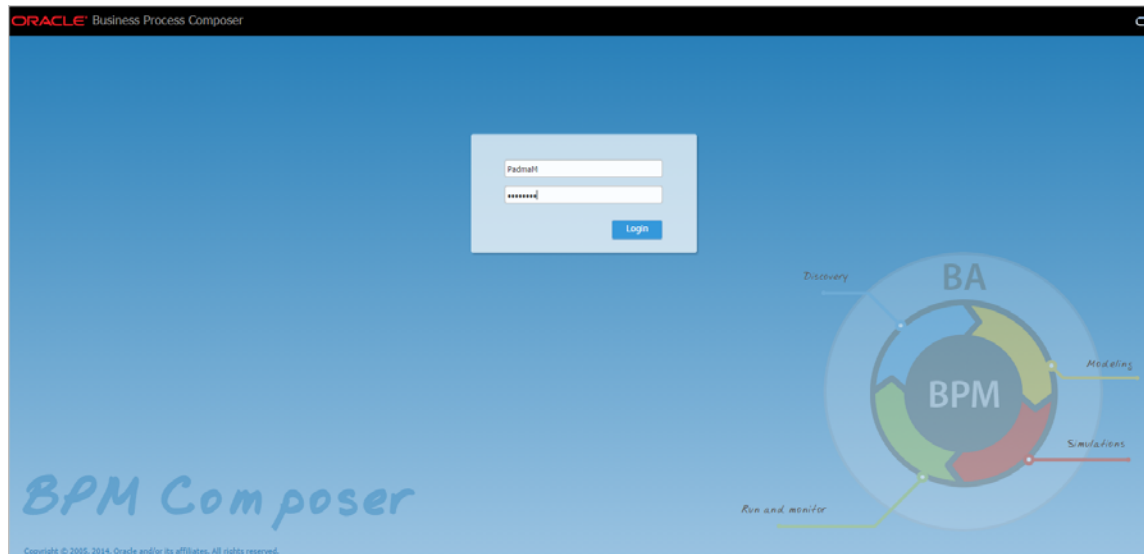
ORACLE® Business Process Composer

PadmaM
••••••••
Login

Discovery
BA
BPM
Modeling
Simulations
Run and monitor

BPM Composer

Copyright © 2005, 2014, Oracle and/or its affiliates. All rights reserved.